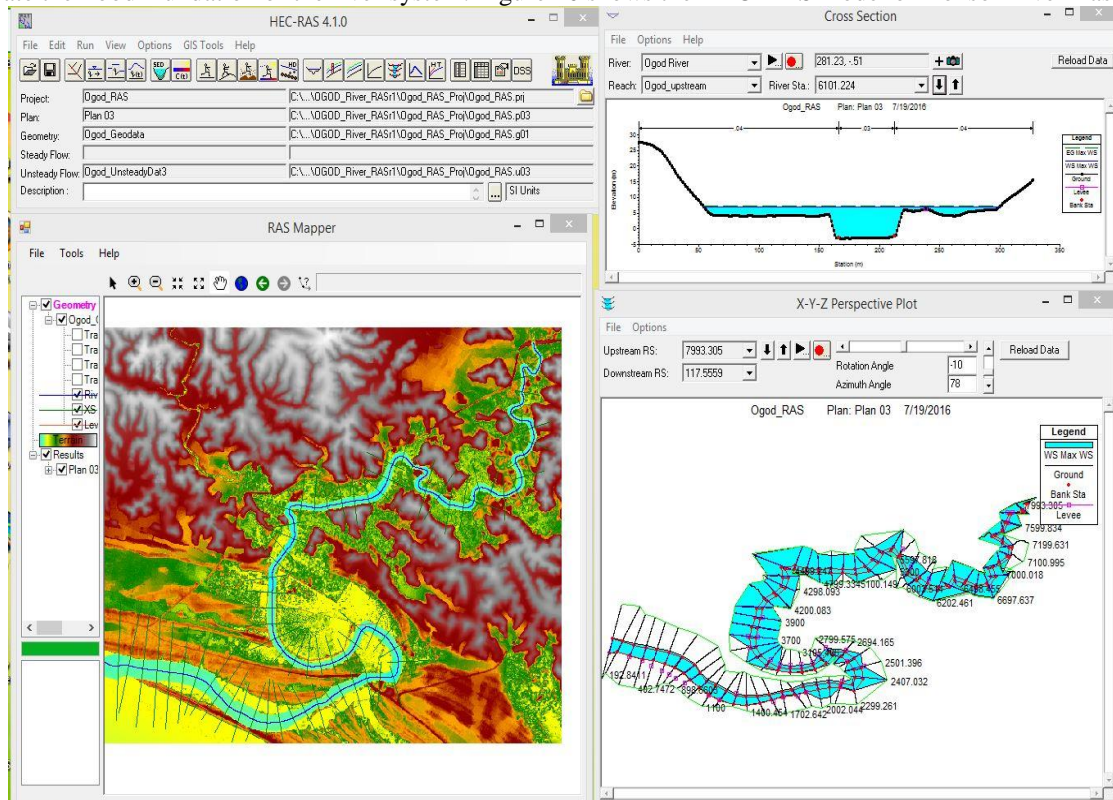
HEC-RAS 4.1.0

File Edit Run View Options GIS Tools Help

Project: Ogod_RAS C:\...\OGOD_River_RASr1\Ogod_RAS_Proj\Ogod_RAS.prj
Plan: Plan 03 C:\...\OGOD_River_RASr1\Ogod_RAS_Proj\Ogod_RAS.p03
Geometry: Ogod_Geodata C:\...\OGOD_River_RASr1\Ogod_RAS_Proj\Ogod_RAS.g01
Steady Flow:
Unsteady Flow: Ogod_UnsteadyDat3 C:\...\OGOD_River_RASr1\Ogod_RAS_Proj\Ogod_RAS.u03
Description: SI Units

RAS Mapper

File Tools Help

Geometry
Ogod_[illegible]
Tra
Tra
Tra
Tra
Riv
XS
Lev
Terrain
Results
Plan 03

Cross Section

File Options Help

River: Ogod River 281.23, -51 Reload Data
Reach: Ogod_upstream River Sta.: 6101.224

Ogod_RAS Plan: Plan 03 7/19/2016

.04 .03 .04

Legend
EG Max WS
WS Max WS
Ground
Levee
Bank Sta

Elevation (m)
30
25
20
15
10
5
0
-5

0 50 100 150 200 250 300 350
Station (m)

X-Y-Z Perspective Plot

File Options

Upstream RS: 7993.305 Reload Data
Downstream RS: 117.5559
Rotation Angle -10
Azimuth Angle 78

Ogod_RAS Plan: Plan 03 7/19/2016

Legend
WS Max WS
Ground
Bank Sta
Levee

7993.305
7599.834
7199.631
7100.995
7000.018
6697.637
6202.461
4298.093
4200.083
3900
3700
2799.575
2694.165
2501.396
2407.032
2299.261
2002.044
1702.642
1400.464
1100
898.6505
402.7472
192.8411